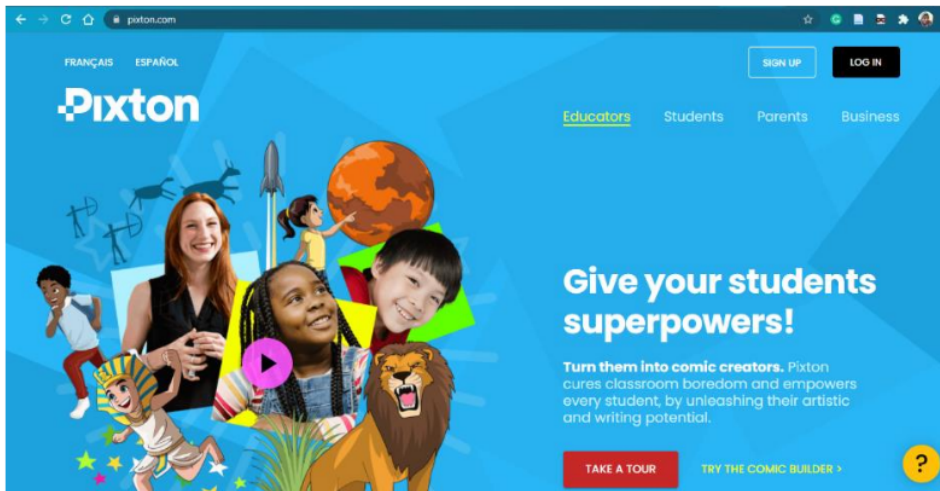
pixton.com

FRANÇAIS ESPAÑOL

SIGN UP LOG IN

Pixton

Educators Students Parents Business

Give your students superpowers!

Turn them into comic creators. Pixton cures classroom boredom and empowers every student, by unleashing their artistic and writing potential.

TAKE A TOUR TRY THE COMIC BUILDER >

?